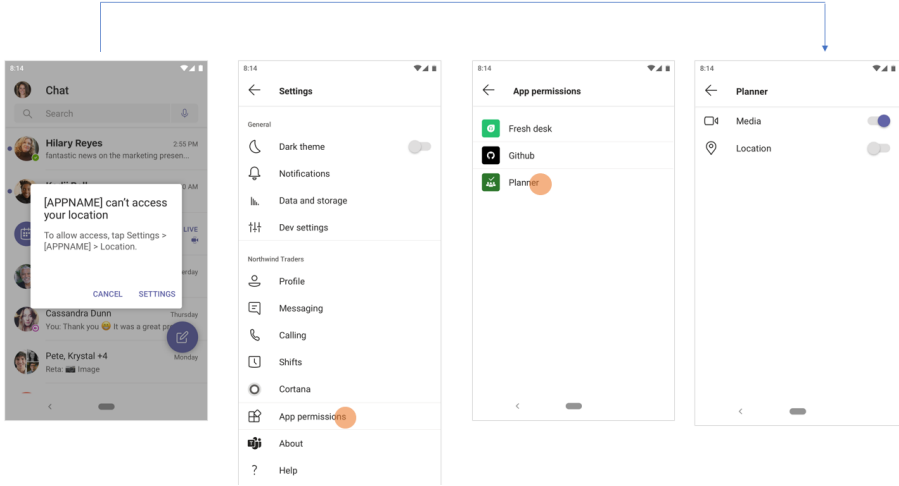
8:14

Chat

Search

Hilary Reyes 2:55 PM
fantastic news on the marketing presen...

[APPNAME] can't access your location

To allow access, tap Settings > [APPNAME] > Location.

CANCEL SETTINGS

LIVE

Cassandra Dunn Thursday
You: Thank you 😊 It was a great p

Pete, Krystal +4 Monday
Reta: Image

8:14

Settings

General

Dark theme

Notifications

Data and storage

Dev settings

Northwind Traders

Profile

Messaging

Calling

Shifts

Cortana

App permissions

About

Help

8:14

App permissions

Fresh desk

Github

Planner

8:14

Planner

Media

Location